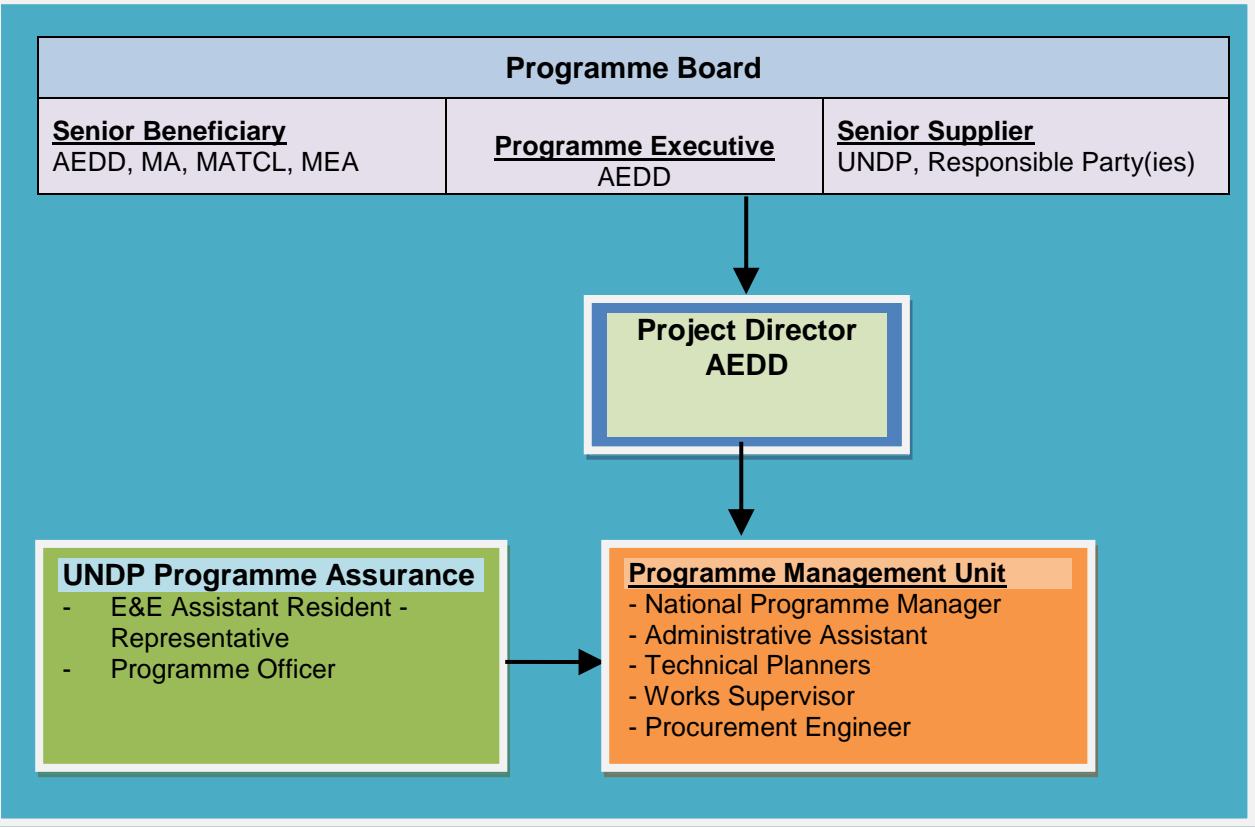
Programme Board

Senior Beneficiary
AEDD, MA, MATCL, MEA

Programme Executive
AEDD

Senior Supplier
UNDP, Responsible Party(ies)

Project Director
AEDD

UNDP Programme Assurance
- E&E Assistant Resident - Representative
- Programme Officer

Programme Management Unit
- National Programme Manager
- Administrative Assistant
- Technical Planners
- Works Supervisor
- Procurement Engineer